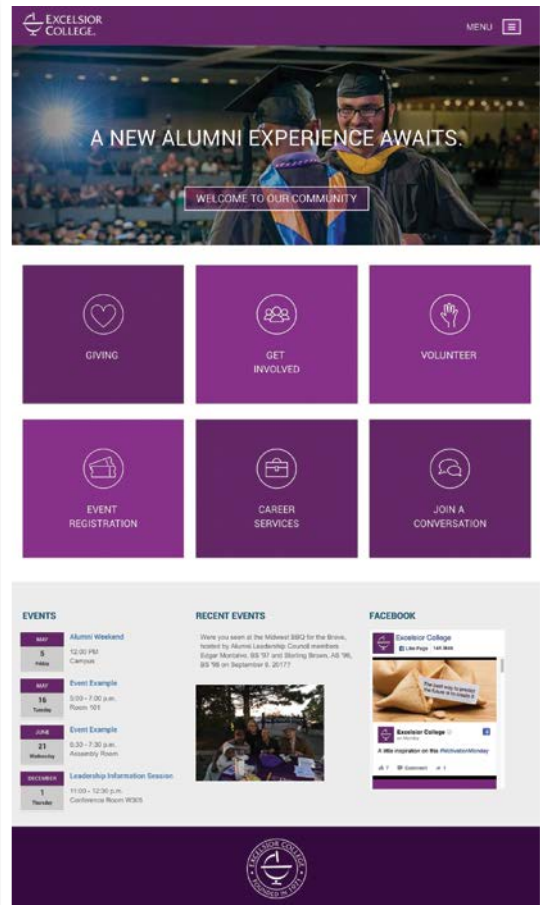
EXCELSIOR COLLEGE.

MENU

A NEW ALUMNI EXPERIENCE AWAITS.

WELCOME TO OUR COMMUNITY

GIVING

GET INVOLVED

VOLUNTEER

EVENT REGISTRATION

CAREER SERVICES

JOIN A CONVERSATION

EVENTS

MAY
5
Friday
Alumni Weekend
12:00 PM
Campus

MAY
16
Tuesday
Event Example
5:00 - 7:00 p.m.
Room 101

JUNE
21
Wednesday
Event Example
5:30 - 7:30 p.m.
Assembly Room

DECEMBER
1
Thursday
Leadership Information Session
11:00 - 12:30 p.m.
Conference Room W305

RECENT EVENTS

Were you seen at the Midwest BBQ for the Brave, hosted by Alumni Leadership Council members Edgar Monzalvo, BS '97 and Sterling Brown, AS '96, BS '98 on September 8, 2017?

FACEBOOK

Excelsior College
Like Page 14K likes

The best way to predict the future is to create it

Excelsior College
on Monday

A little inspiration on this #MotivationMonday

7 Comment 1

EXCELSIOR COLLEGE FOUNDED IN 1971